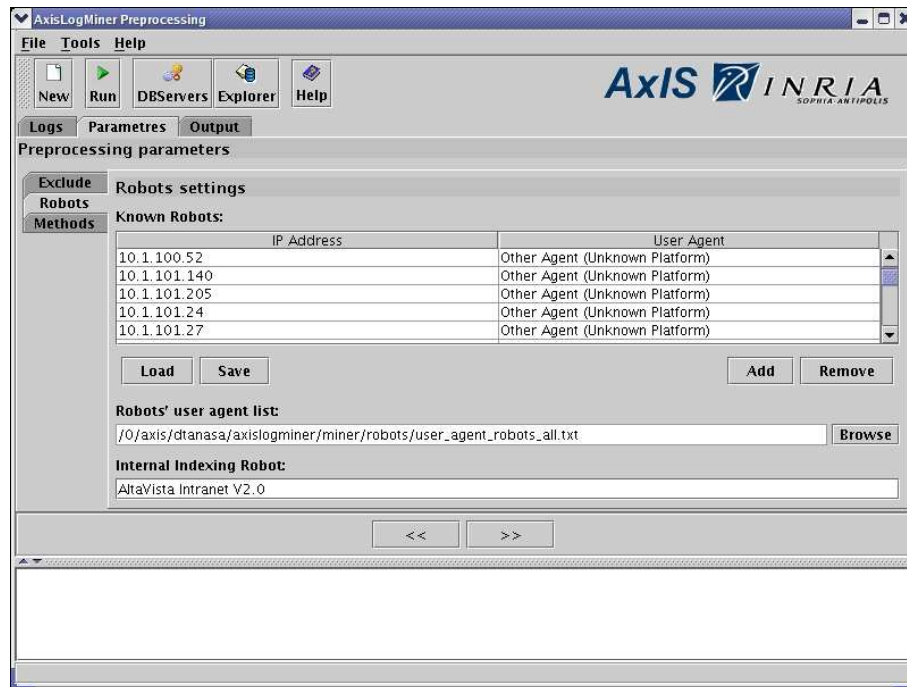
AxisLogMiner Preprocessing

File Tools Help

New Run DBServers Explorer Help

AxIS INRIA SOPHIA-ANTIPOLIS

Logs Parametres Output

Preprocessing parameters

Exclude
Robots
Methods

Robots settings

Known Robots:

| IP Address | User Agent |
|---|---|
| 10.1.100.52 | Other Agent (Unknown Platform) |
| 10.1.101.140 | Other Agent (Unknown Platform) |
| 10.1.101.205 | Other Agent (Unknown Platform) |
| 10.1.101.24 | Other Agent (Unknown Platform) |
| 10.1.101.27 | Other Agent (Unknown Platform) |

Load Save Add Remove

Robots' user agent list:

/0/axis/dtanasa/axislogminer/miner/robots/user_agent_robots_all.txt Browse

Internal Indexing Robot:

AltaVista Intranet V2.0

<< >>